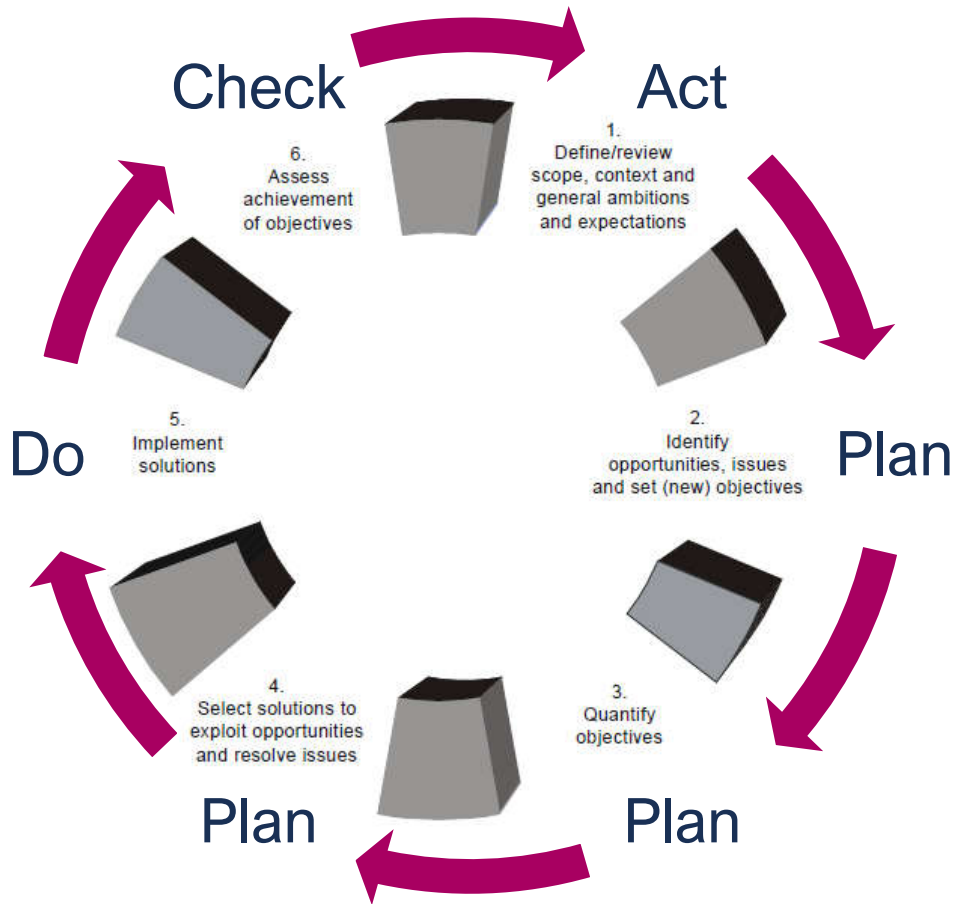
Check

Act

1.
Define/review scope, context and general ambitions and expectations

Plan

2.
Identify opportunities, issues and set (new) objectives

Plan

3.
Quantify objectives

Plan

4.
Select solutions to exploit opportunities and resolve issues

Do

5.
Implement solutions

6.
Assess achievement of objectives